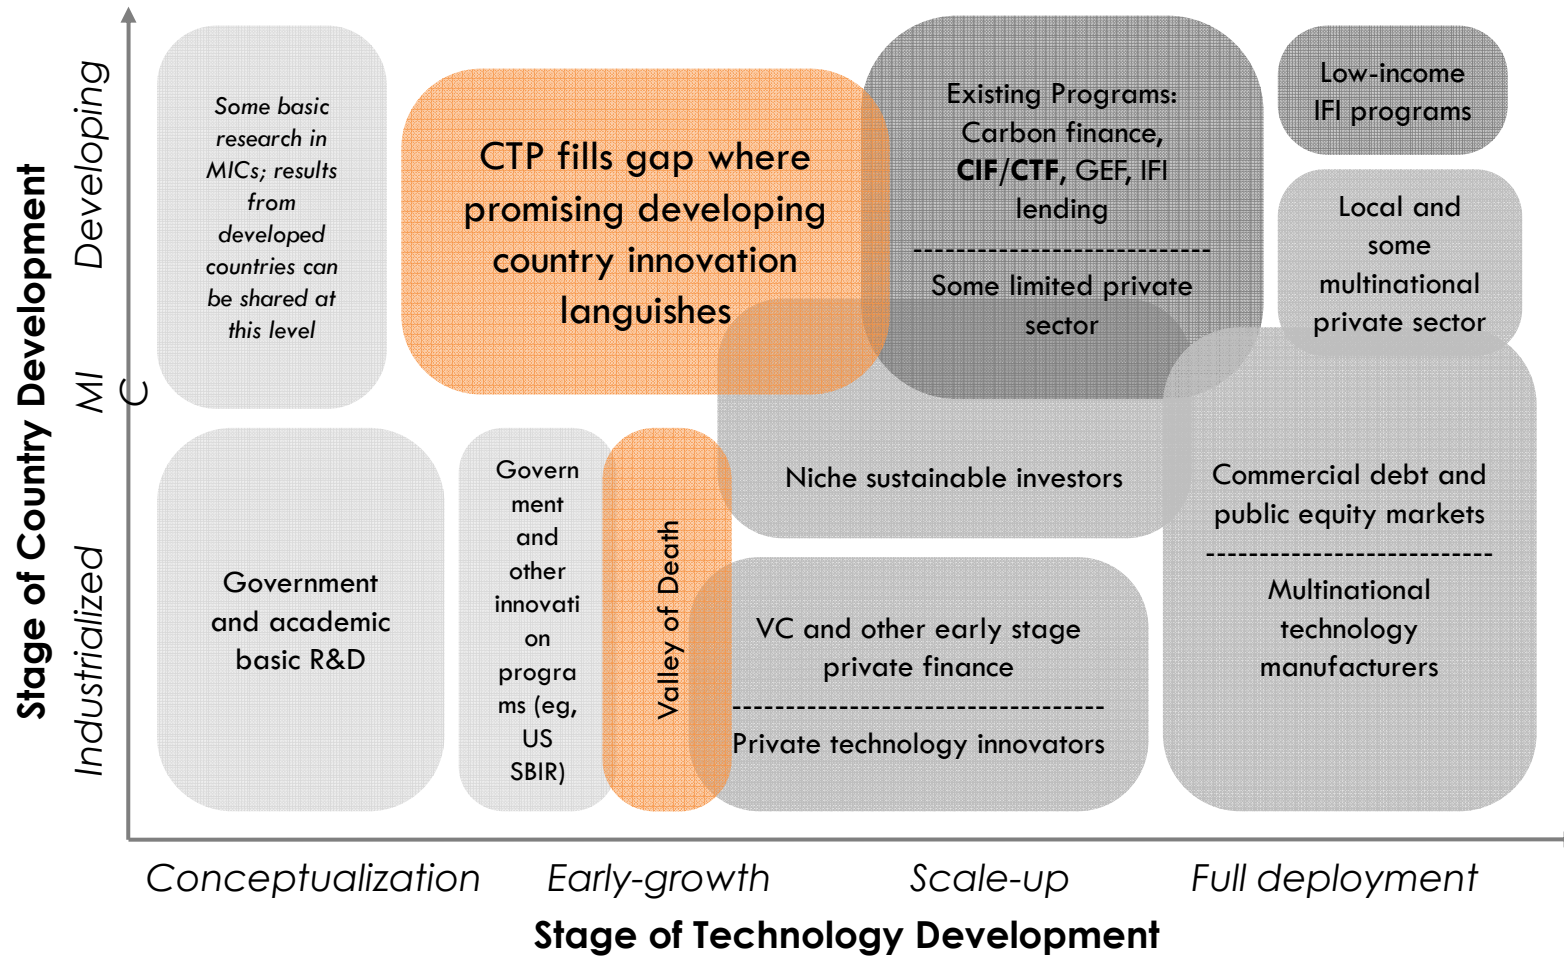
Stage of Country Development

Developing

MIC

Industrialized

Some basic research in MICs; results from developed countries can be shared at this level

CTP fills gap where promising developing country innovation languishes

Existing Programs: Carbon finance, **CIF/CTF**, GEF, IFI lending

Some limited private sector

Low-income IFI programs

Local and some multinational private sector

Government and academic basic R&D

Government and other innovation programs (eg, US SBIR)

Valley of Death

Niche sustainable investors

VC and other early stage private finance

Private technology innovators

Commercial debt and public equity markets

Multinational technology manufacturers

Conceptualization

Early-growth

Scale-up

Full deployment

Stage of Technology Development